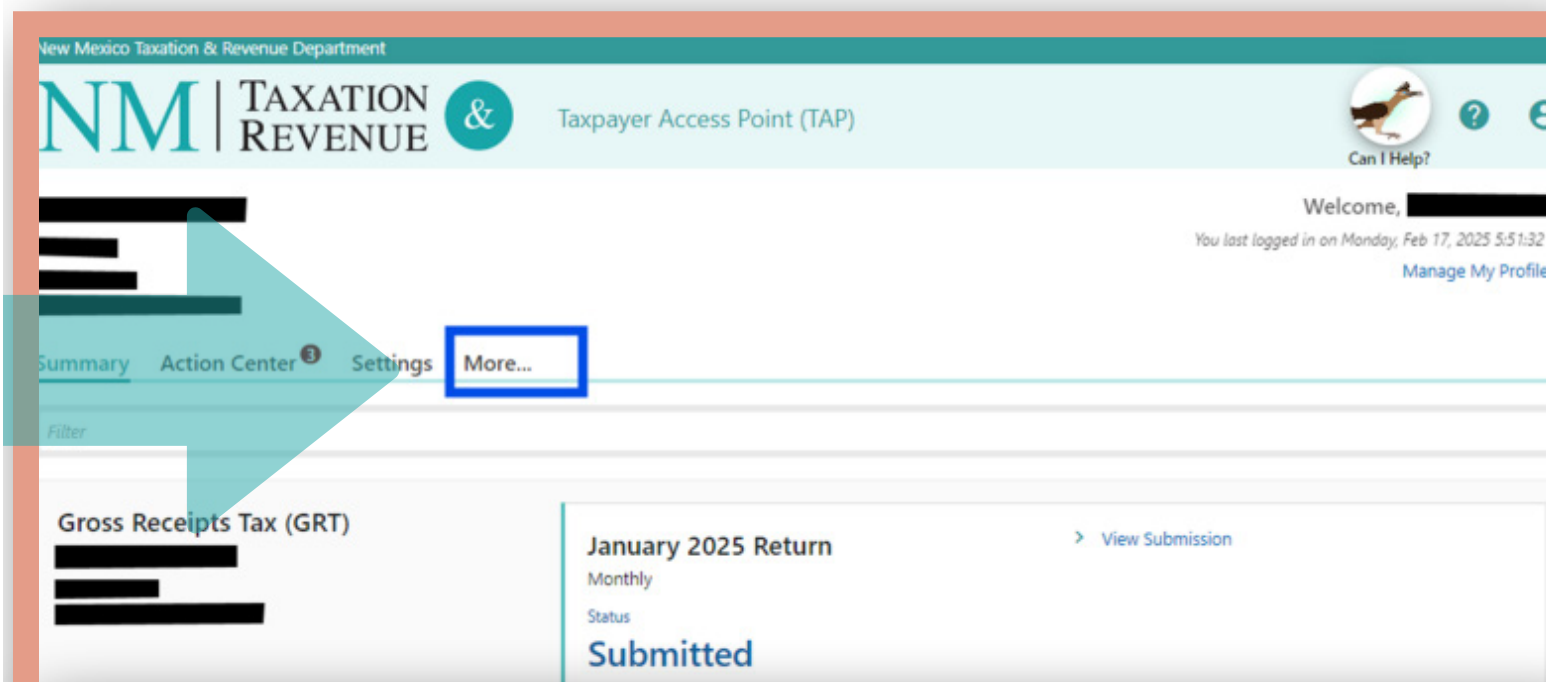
New Mexico Taxation & Revenue Department

NM | TAXATION & REVENUE

Taxpayer Access Point (TAP)

Can I Help?

Welcome,

You last logged in on Monday, Feb 17, 2025 5:51:32

Manage My Profile

Summary Action Center 3 Settings More...

Filter

Gross Receipts Tax (GRT)

January 2025 Return

Monthly

Status

Submitted

> View Submission